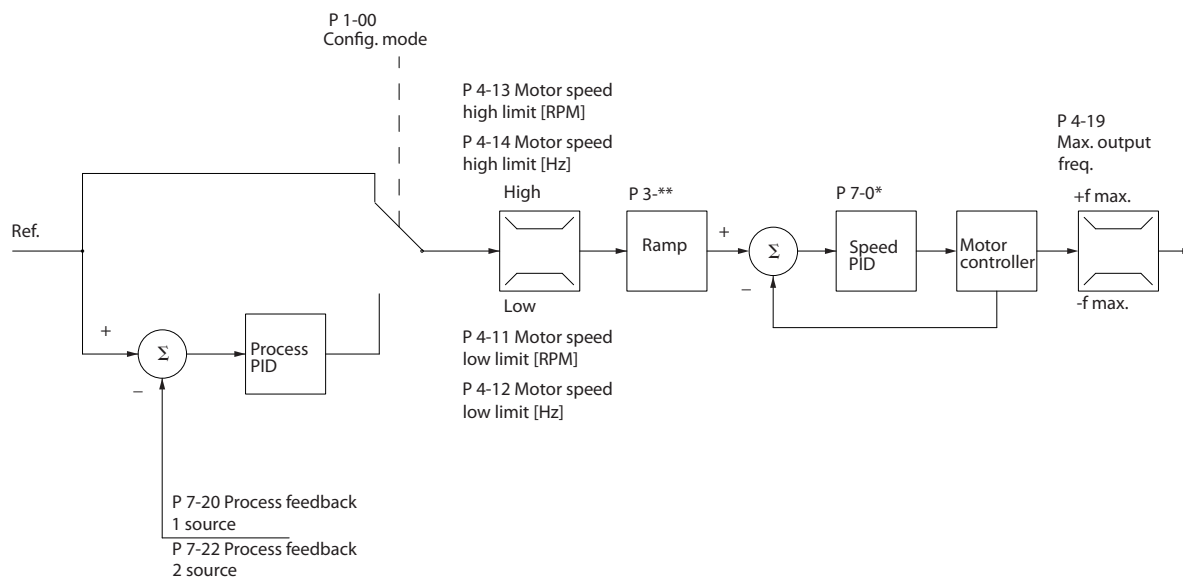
P 1-00
Config. mode

P 4-13 Motor speed high limit [RPM]

P 4-14 Motor speed high limit [Hz]

P 4-19
Max. output freq.

High

P 3-**

P 7-0*

+f max.

Ref.

Ramp

+

$\Sigma$

Speed PID

Motor controller

–

Low

-f max.

P 4-11 Motor speed low limit [RPM]

+

$\Sigma$

Process PID

P 4-12 Motor speed low limit [Hz]

–

P 7-20 Process feedback 1 source

P 7-22 Process feedback 2 source